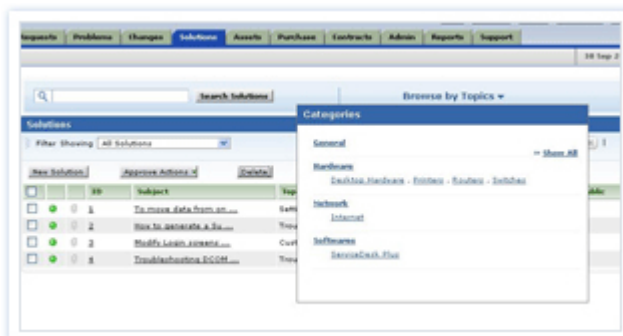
equests | Problems | Changes | Solutions | Assets | Purchase | Contracts | Admin | Reports | Support

10 Sep 2

Search Solutions

Browse by Topics ▾

Solutions

Filter Showing All Solutions

New Solution | Approve Actions ▾ | Delete

| | | | ID | Subject | Top |
|---|---|---|---|---|---|
| | | | 1 | To move data from on ... | Soft |
| | | | 2 | How to generate a Su ... | Trou |
| | | | 3 | Modify Login screens ... | Cust |
| | | | 4 | Troubleshooting DCOM ... | Trou |

Categories

General

» Show All

Hardware

Desktop Hardware, Printers, Routers, Switches

Network

Internet

Softwares

ServiceDesk Plus